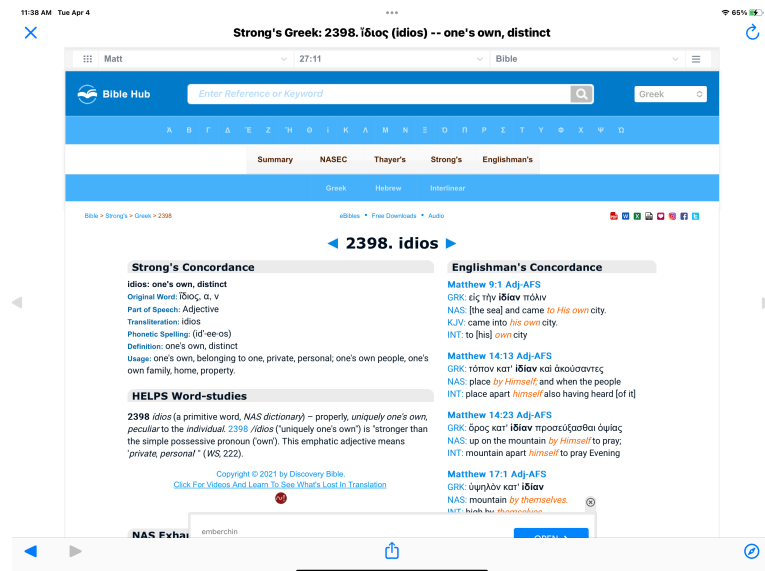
11:38 AM Tue Apr 4

65%

Strong's Greek: 2398. ἴδιος (idios) -- one's own, distinct

Matt | 27:11 | Bible

Bible Hub

Enter Reference or Keyword

Greek

Α Β Γ Δ Ε Ζ Η Θ Ι Κ Λ Μ Ν Ξ Ο Π Ρ Σ Τ Υ Φ Χ Ψ Ω

Summary | NASEC | Thayer's | Strong's | Englishman's

Greek | Hebrew | Interlinear

Bible > Strong's > Greek > 2398

eBibles • Free Downloads • Audio

◀ 2398. idios ▶

Strong's Concordance

idios: one's own, distinct

Original Word: ἴδιος, α, ν

Part of Speech: Adjective

Transliteration: idios

Phonetic Spelling: (id'-ee-os)

Definition: one's own, distinct

Usage: one's own, belonging to one, private, personal; one's own people, one's own family, home, property.

HELPS Word-studies

2398 idios (a primitive word, NAS dictionary) – properly, uniquely one's own, peculiar to the individual. 2398 /idios ("uniquely one's own") is "stronger than the simple possessive pronoun ('own'). This emphatic adjective means 'private, personal' " (WS, 222).

Copyright © 2021 by Discovery Bible.
Click For Videos And Learn To See What's Lost In Translation

Englishman's Concordance

Matthew 9:1 Adj-AFS
GRK: εἰς τὴν ἰδίαν πόλιν
NAS: [the sea] and came to His own city.
KJV: came into his own city.
INT: to [his] own city

Matthew 14:13 Adj-AFS
GRK: τόπον κατ' ἰδίαν καὶ ἀκούσαντες
NAS: place by Himself; and when the people
INT: place apart himself also having heard [of it]

Matthew 14:23 Adj-AFS
GRK: ὄρος κατ' ἰδίαν προσεύξασθαι ὀψίας
NAS: up on the mountain by Himself to pray;
INT: mountain apart himself to pray Evening

Matthew 17:1 Adj-AFS
GRK: ὑψηλὸν κατ' ἰδίαν
NAS: mountain by themselves.
INT: high by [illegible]

NAS Exha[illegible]

emberchin

OPEN >